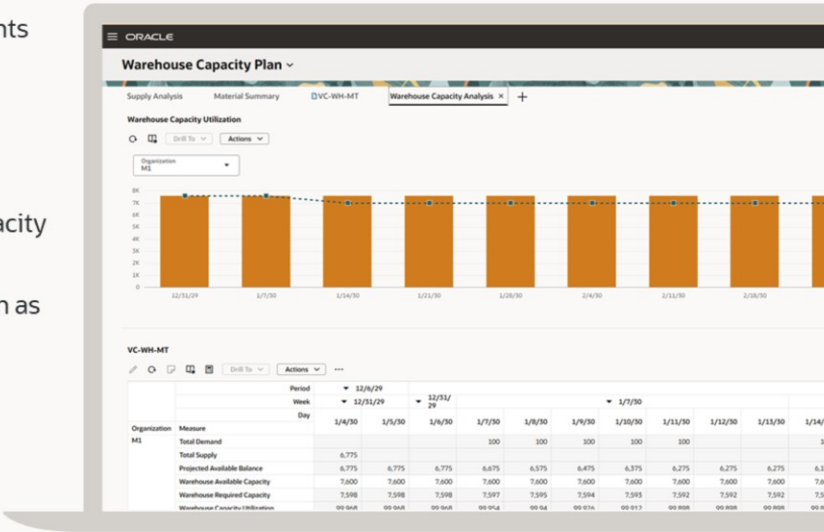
nts

acity

n as

ORACLE

Warehouse Capacity Plan

Supply Analysis Material Summary VC-WH-MT Warehouse Capacity Analysis × +

Warehouse Capacity Utilization

Drill To Actions

Organization
M1

8K
7K
6K
5K
4K
3K
2K
1K
0K

12/31/29 1/7/30 1/14/30 1/21/30 1/28/30 2/4/30 2/11/30 2/18/30

VC-WH-MT

Drill To Actions ···

| | | | | | | | | | | | |
|---|---|---|---|---|---|---|---|---|---|---|---|
| | Period | 12/6/29 | | | | | | | | | |
| | Week | 12/31/29 | | 12/31/29 | 1/7/30 | | | | | | |
| | Day | | | | | | | | | | |
| Organization | Measure | 1/4/30 | 1/5/30 | 1/6/30 | 1/7/30 | 1/8/30 | 1/9/30 | 1/10/30 | 1/11/30 | 1/12/30 | 1/13/30 |
| M1 | Total Demand | | | | 100 | 100 | 100 | 100 | 100 | | |
| | Total Supply | 6,775 | | | | | | | | | |
| | Projected Available Balance | 6,775 | 6,775 | 6,775 | 6,675 | 6,575 | 6,475 | 6,375 | 6,275 | 6,275 | 6,275 |
| | Warehouse Available Capacity | 7,600 | 7,600 | 7,600 | 7,600 | 7,600 | 7,600 | 7,600 | 7,600 | 7,600 | 7,600 |
| | Warehouse Required Capacity | 7,598 | 7,598 | 7,598 | 7,597 | 7,595 | 7,594 | 7,593 | 7,592 | 7,592 | 7,592 |
| | Warehouse Capacity Utilization | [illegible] | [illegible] | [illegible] | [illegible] | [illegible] | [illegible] | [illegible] | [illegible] | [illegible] | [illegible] |